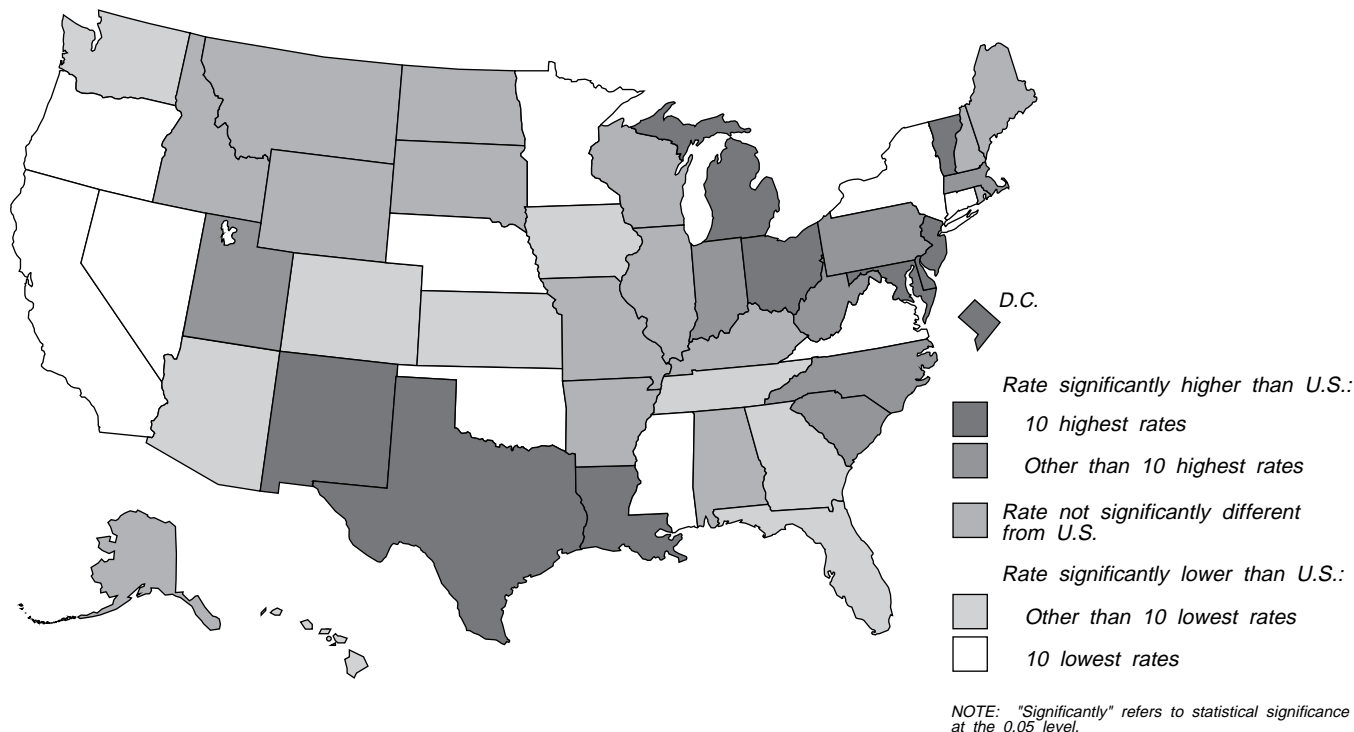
D.C.

Rate significantly higher than U.S.:

10 highest rates

Other than 10 highest rates

Rate not significantly different from U.S.

Rate significantly lower than U.S.:

Other than 10 lowest rates

10 lowest rates

NOTE: "Significantly" refers to statistical significance at the 0.05 level.